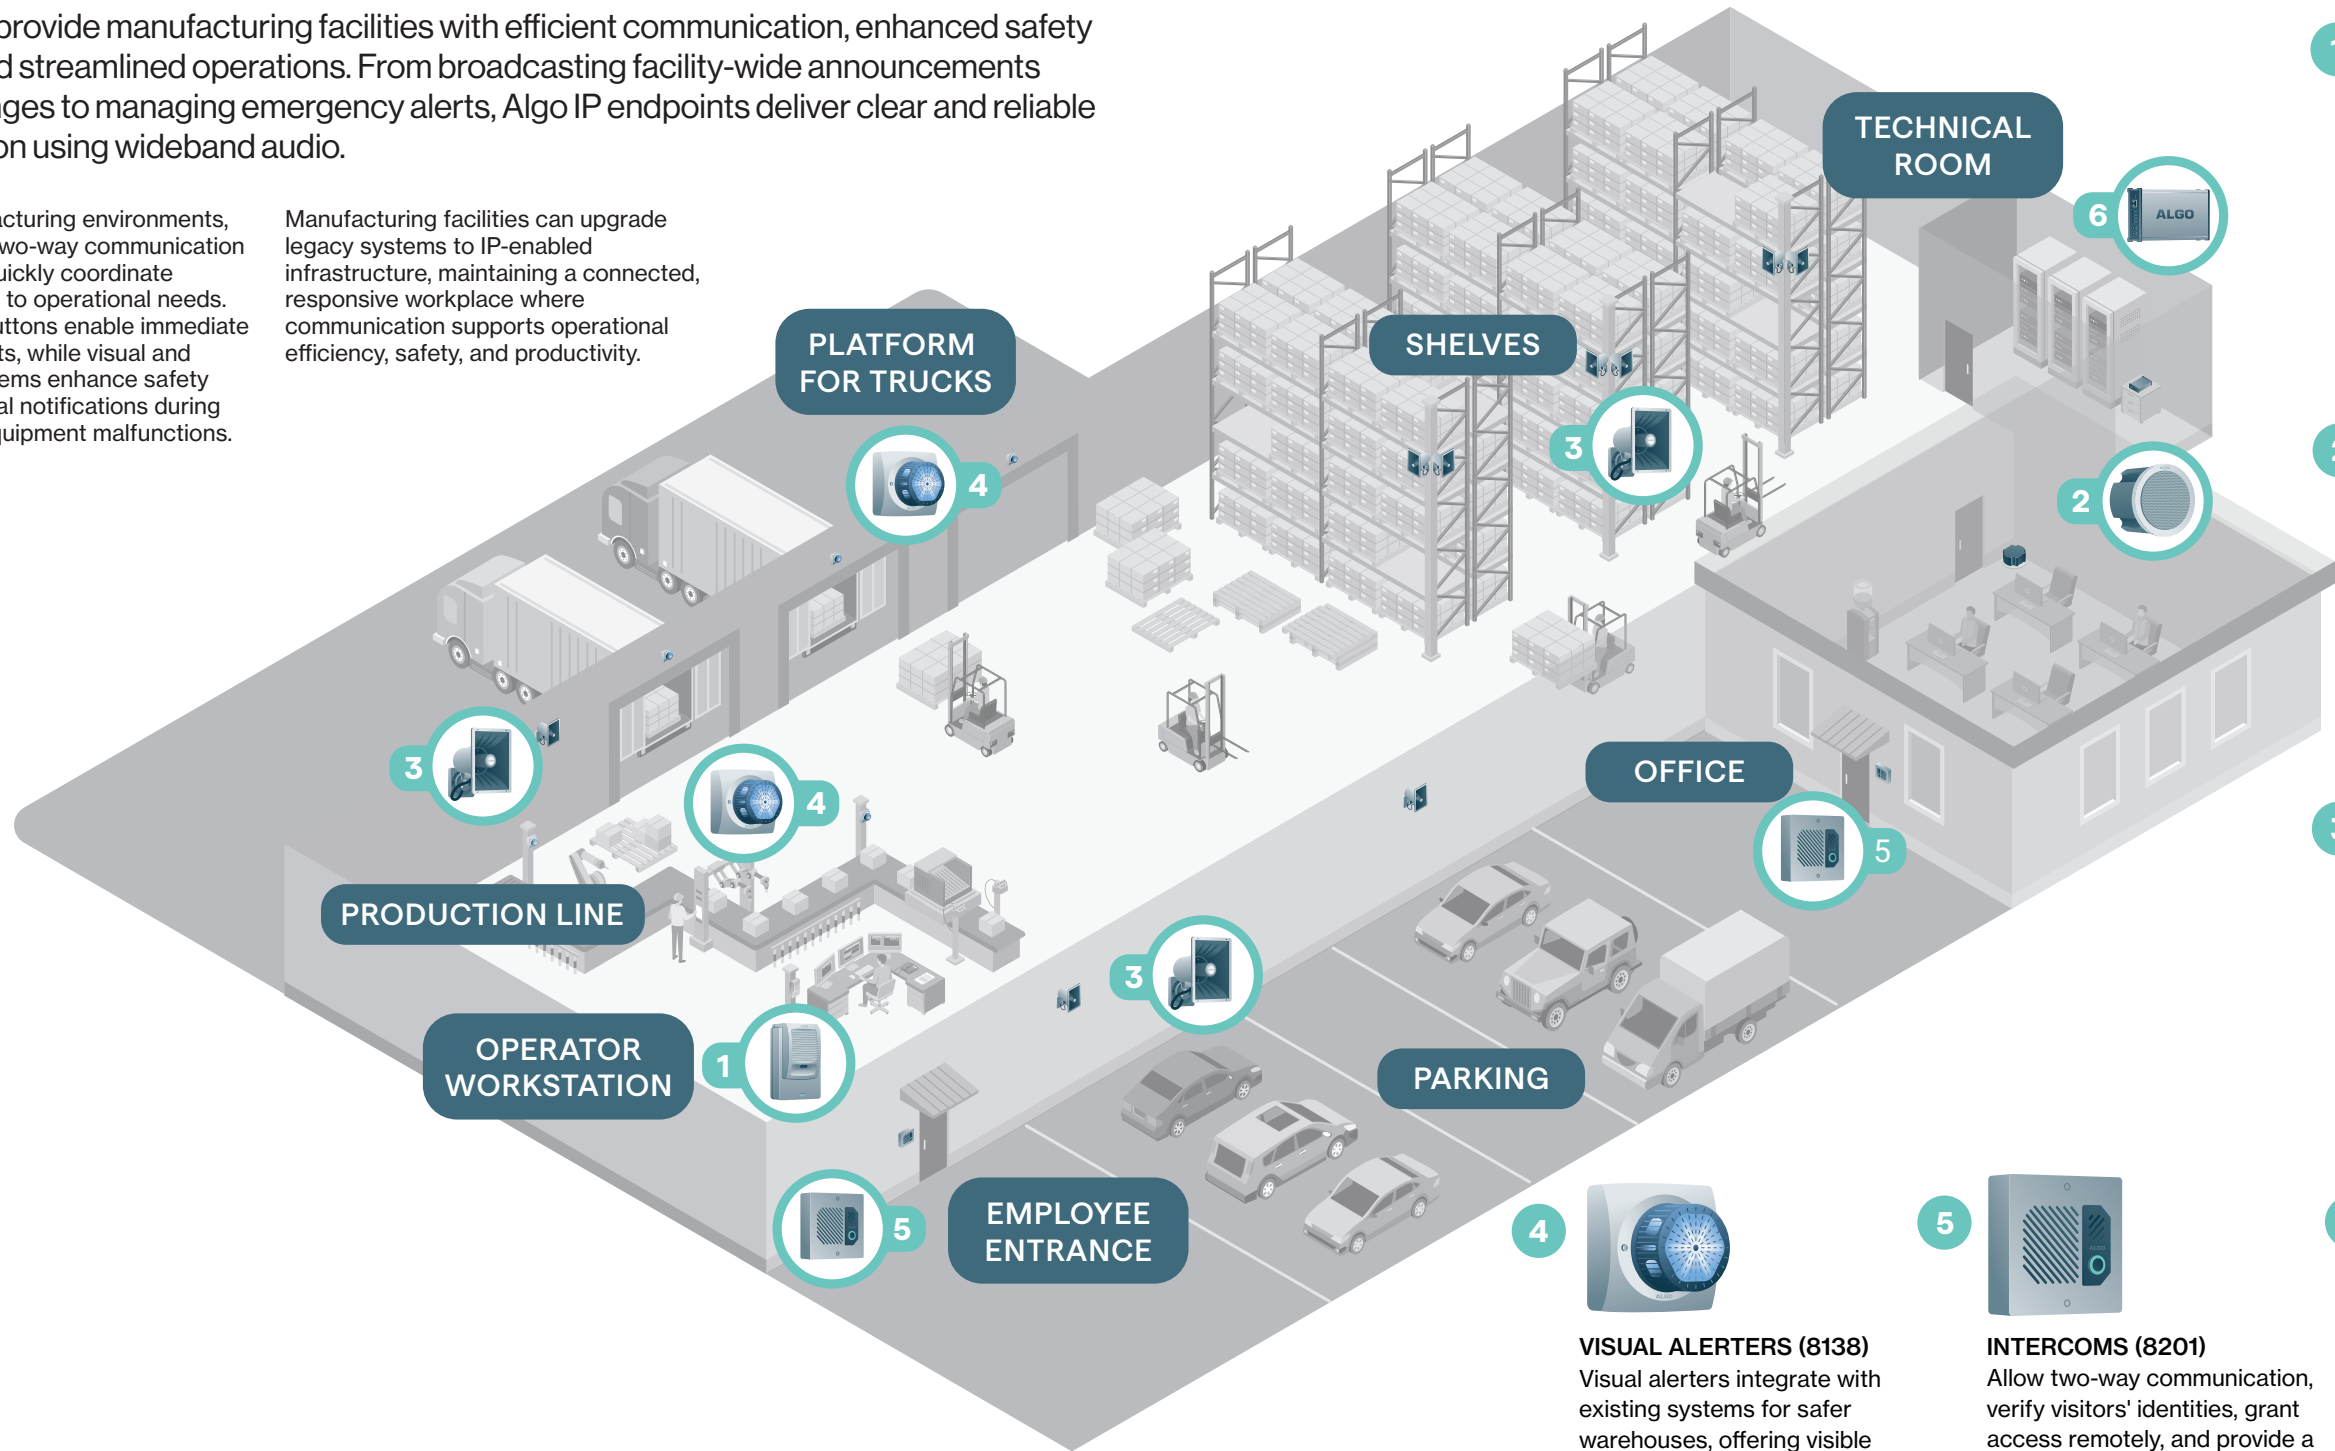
provide manufacturing facilities with efficient communication, enhanced safety d streamlined operations. From broadcasting facility-wide announcements ges to managing emergency alerts, Algo IP endpoints deliver clear and reliable on using wideband audio.

cturing environments, wo-way communication uickly coordinate to operational needs. ttons enable immediate ts, while visual and ems enhance safety al notifications during uipment malfunctions.

Manufacturing facilities can upgrade legacy systems to IP-enabled infrastructure, maintaining a connected, responsive workplace where communication supports operational efficiency, safety, and productivity.

PLATFORM FOR TRUCKS

4

SHELVES

TECHNICAL ROOM

6

ALGO

3

2

3

4

PRODUCTION LINE

OFFICE

5

3

OPERATOR WORKSTATION

1

PARKING

5

EMPLOYEE ENTRANCE

4

5

VISUAL ALERTERS (8138)
Visual alerters integrate with existing systems for safer warehouses, offering visible

INTERCOMS (8201)
Allow two-way communication, verify visitors' identities, grant access remotely, and provide a